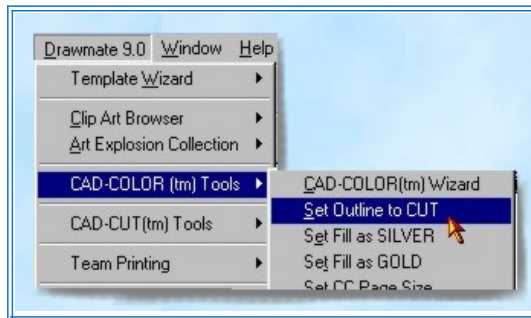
Drawmate 9.0 Window Help
Template Wizard
Clip Art Browser
Art Explosion Collection
CAD-COLOR (tm) Tools
CAD-CUT(tm) Tools
Team Printing
CAD-COLOR(tm) Wizard
Set Outline to CUT
Set Fill as SILVER
Set Fill as GOLD
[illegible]